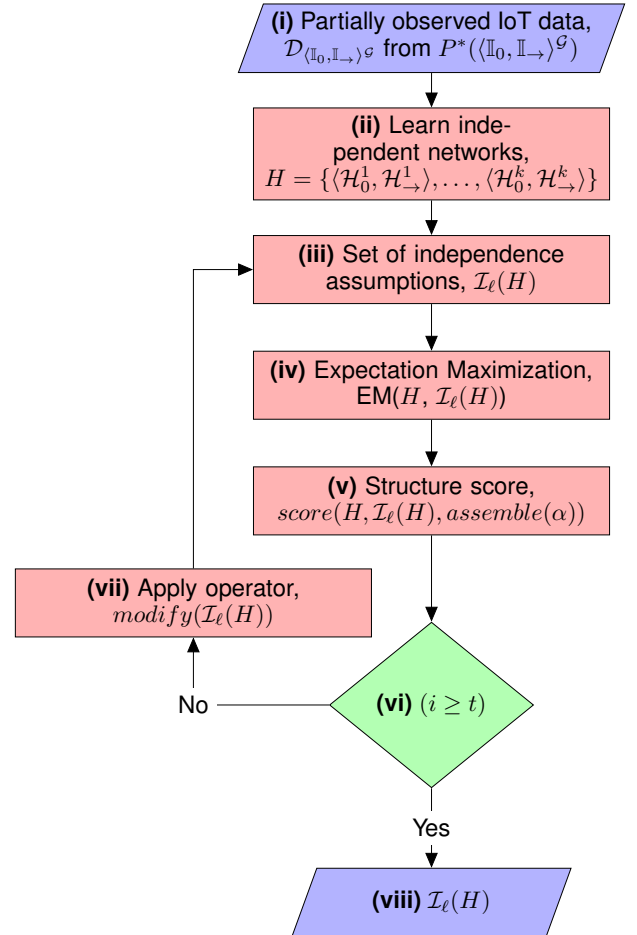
**(i)** Partially observed IoT data, $\mathcal{D}_{\langle \mathbb{I}_0, \mathbb{I}_\rightarrow \rangle^\mathcal{G}}$ from $P^*(\langle \mathbb{I}_0, \mathbb{I}_\rightarrow \rangle^\mathcal{G})$

**(ii)** Learn independent networks, $H = \{\langle \mathcal{H}_0^1, \mathcal{H}_\rightarrow^1 \rangle, \ldots, \langle \mathcal{H}_0^k, \mathcal{H}_\rightarrow^k \rangle\}$

**(iii)** Set of independence assumptions, $\mathcal{I}_\ell(H)$

**(iv)** Expectation Maximization, EM($H$, $\mathcal{I}_\ell(H)$)

**(v)** Structure score, $score(H, \mathcal{I}_\ell(H), assemble(\alpha))$

**(vii)** Apply operator, $modify(\mathcal{I}_\ell(H))$

No

**(vi)** $(i \geq t)$

Yes

**(viii)** $\mathcal{I}_\ell(H)$